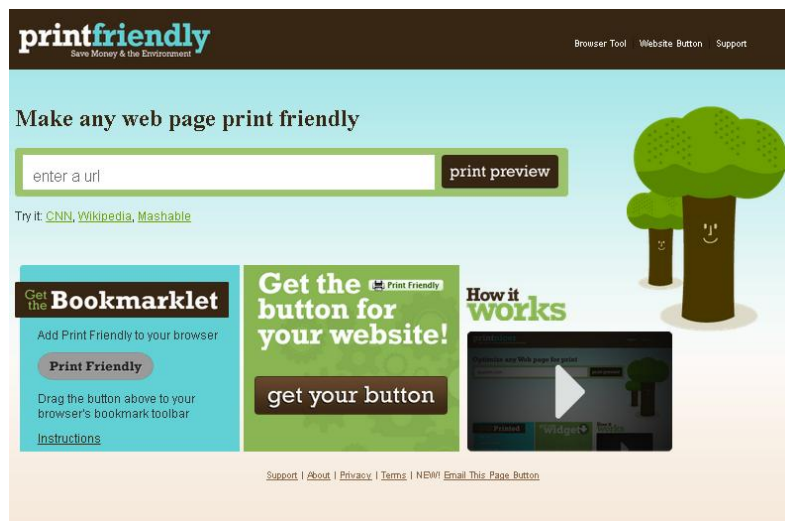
printfriendly
Save Money & the Environment

Browser Tool Website Button Support

Make any web page print friendly

enter a url

print preview

Try it: CNN, Wikipedia, Mashable

Get the Bookmarklet

Add Print Friendly to your browser

Print Friendly

Drag the button above to your browser's bookmark toolbar

Instructions

Get the Print Friendly button for your website!

get your button

How it works

Support | About | Privacy | Terms | NEW! Email This Page Button